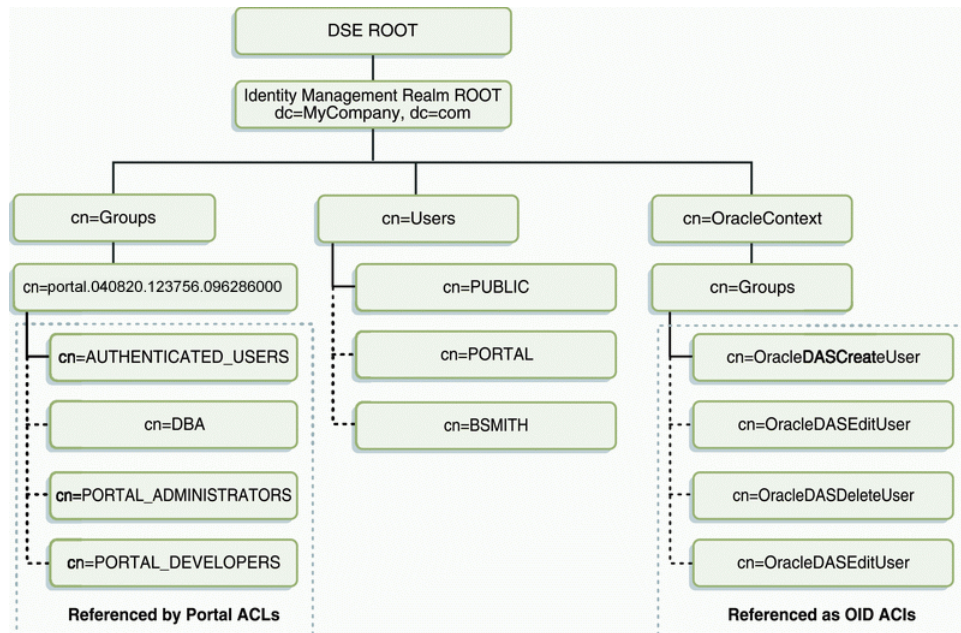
DSE ROOT

Identity Management Realm ROOT
dc=MyCompany, dc=com

cn=Groups

cn=Users

cn=OracleContext

cn=portal.040820.123756.096286000

cn=PUBLIC

cn=Groups

cn=AUTHENTICATED_USERS

cn=PORTAL

cn=OracleDASCreateUser

cn=DBA

cn=BSMITH

cn=OracleDASEditUser

cn=PORTAL_ADMINISTRATORS

cn=OracleDASDeleteUser

cn=PORTAL_DEVELOPERS

cn=OracleDASEditUser

Referenced by Portal ACLs

Referenced as OID ACIs